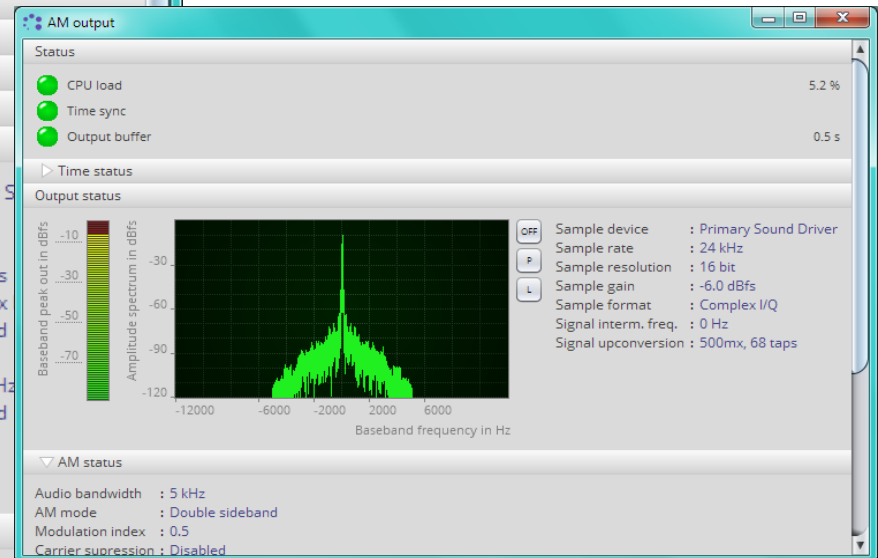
AM output

Status

CPU load 5.2 %

Time sync

Output buffer 0.5 s

Time status

Output status

Baseband peak out in dBfs

-10

-30

-50

-70

Amplitude spectrum in dBfs

-30

-60

-90

-120

-12000 -6000 -2000 2000 6000

Baseband frequency in Hz

OFF

P

L

| Sample device | : Primary Sound Driver |
|---|---|
| Sample rate | : 24 kHz |
| Sample resolution | : 16 bit |
| Sample gain | : -6.0 dBfs |
| Sample format | : Complex I/Q |
| Signal interm. freq. | : 0 Hz |
| Signal upconversion | : 500mx, 68 taps |

AM status

| Audio bandwidth | : 5 kHz |
|---|---|
| AM mode | : Double sideband |
| Modulation index | : 0.5 |
| Carrier supression | : Disabled |